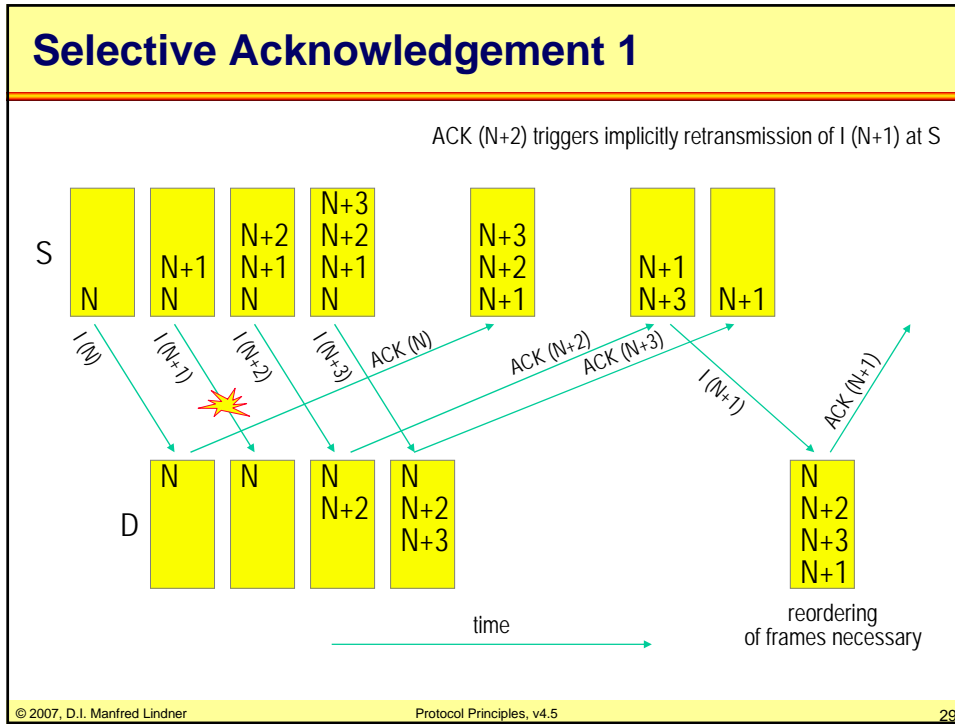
Selective Acknowledgement 1

ACK (N+2) triggers implicitly retransmission of I (N+1) at S

S

N

N+1
N

N+2
N+1
N

N+3
N+2
N+1
N

N+3
N+2
N+1

N+1
N+3

N+1

I (N)

I (N+1)

I (N+2)

I (N+3)

ACK (N)

ACK (N+2)

ACK (N+3)

I (N+1)

ACK (N+1)

D

N

N

N
N+2

N
N+2
N+3

N
N+2
N+3
N+1

time

reordering of frames necessary

© 2007, D.I. Manfred Lindner

Protocol Principles, v4.5

29